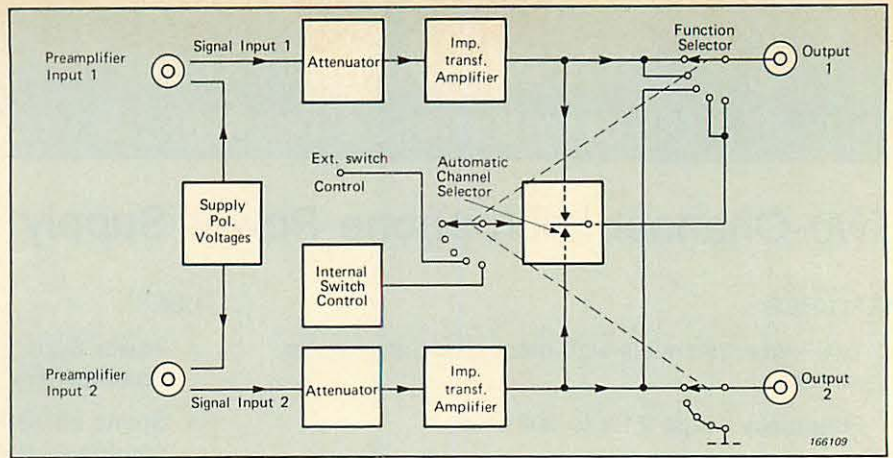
Preamplifier Input 1

Signal Input 1

Attenuator

Imp. transf. Amplifier

Function Selector

Output 1

Ext. switch Control

Automatic Channel Selector

Supply Pol. Voltages

Internal Switch Control

Preamplifier Input 2

Signal Input 2

Attenuator

Imp. transf. Amplifier

Output 2

166109